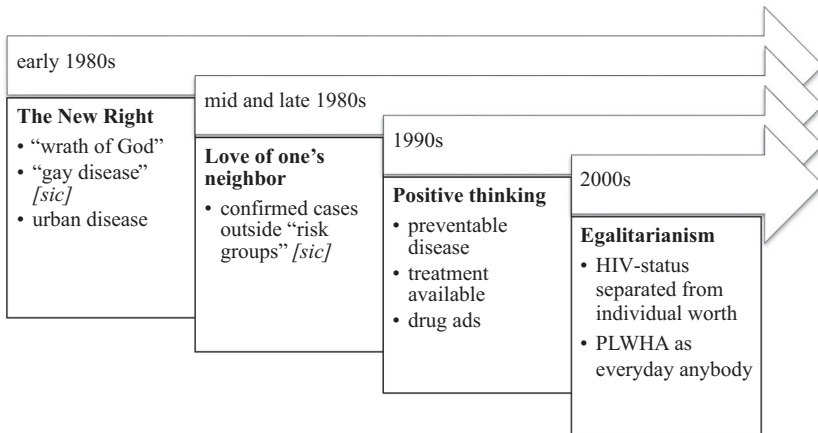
early 1980s

**The New Right**
• "wrath of God"
• "gay disease" *[sic]*
• urban disease

mid and late 1980s

**Love of one's neighbor**
• confirmed cases outside "risk groups" *[sic]*

1990s

**Positive thinking**
• preventable disease
• treatment available
• drug ads

2000s

**Egalitarianism**
• HIV-status separated from individual worth
• PLWHA as everyday anybody